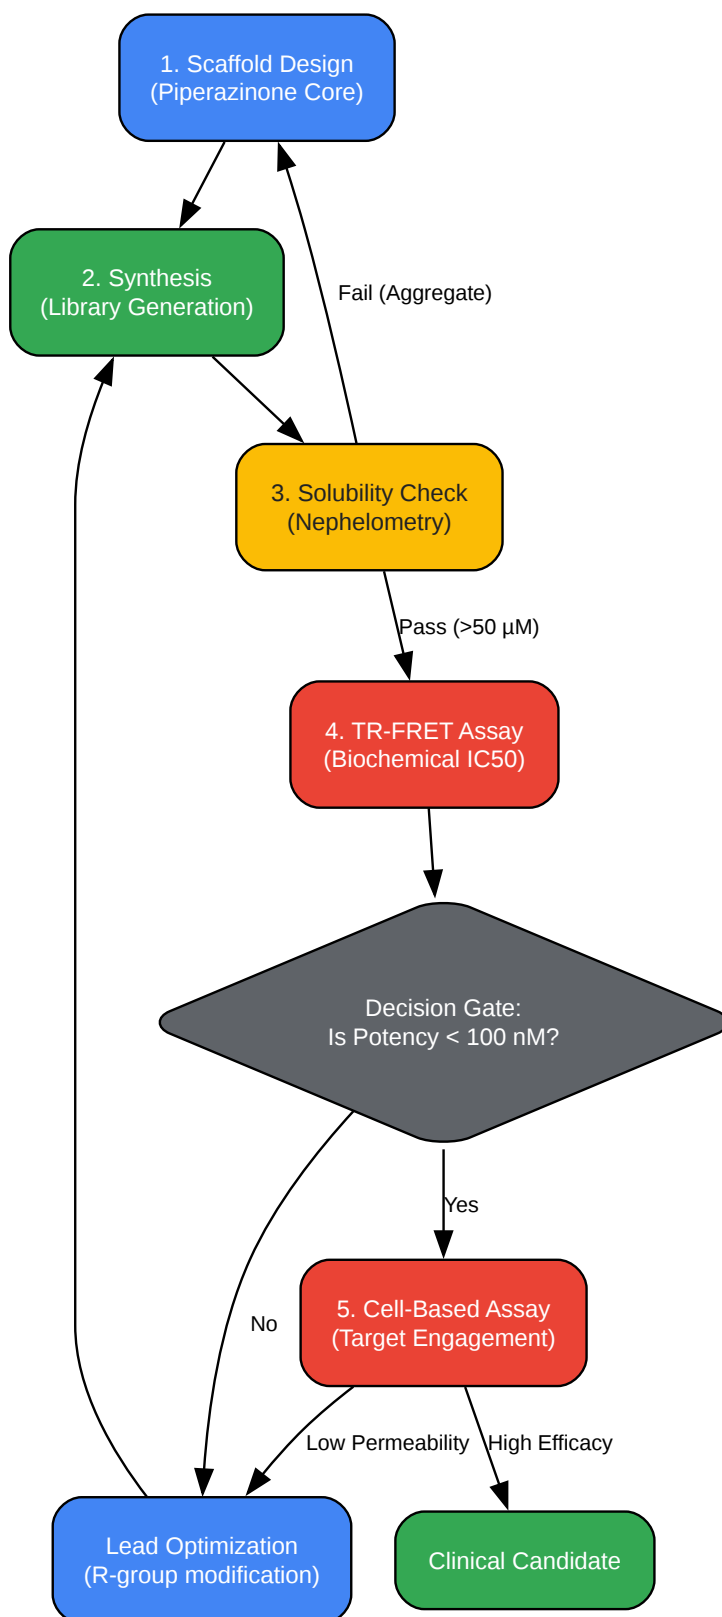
1. Scaffold Design
(Piperazinone Core)

2. Synthesis
(Library Generation)

Fail (Aggregate)

3. Solubility Check
(Nephelometry)

Pass (>50 µM)

4. TR-FRET Assay
(Biochemical IC50)

Decision Gate:
Is Potency < 100 nM?

Yes

No

5. Cell-Based Assay
(Target Engagement)

Low Permeability

High Efficacy

Lead Optimization
(R-group modification)

Clinical Candidate